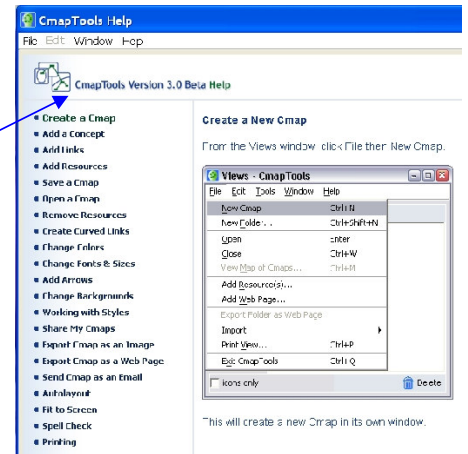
CmapTools Help

File Edit Window Help

CmapTools Version 3.0 Beta Help

Create a Cmap
Add a Concept
Add Links
Add Resources
Save a Cmap
Open a Cmap
Remove Resources
Create Curved Links
Change Colors
Change Fonts & Sizes
Add Arrows
Change Backgrounds
Working with Styles
Share My Cmaps
Export Cmap as an Image
Export Cmap as a Web Page
Send Cmap as an Email
Autolayout
Fit to Screen
Spell Check
Printing

Create a New Cmap

From the Views window click File then New Cmap.

Views - CmapTools

File Edit Tools Window Help

New Cmap Ctrl+N
New Folder... Ctrl+Shift+N
Open Enter
Close Ctrl+W
View Map of Cmaps... Ctrl+M
Add Resource(s)...
Add Web Page...
Export Folder as Web Page
Import
Print View... Ctrl+P
Exit CmapTools Ctrl+Q

Icons only

Delete

This will create a new Cmap in its own window.